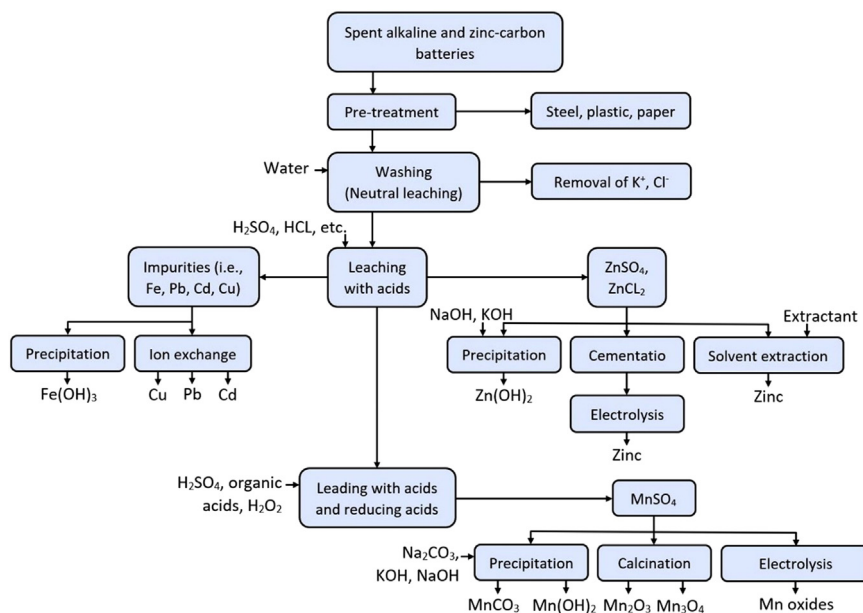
Spent alkaline and zinc-carbon batteries

Pre-treatment

Steel, plastic, paper

Water

Washing (Neutral leaching)

Removal of $K^+$, $Cl^-$

$H_2SO_4$, HCL, etc.

Impurities (i.e., Fe, Pb, Cd, Cu)

Leaching with acids

$ZnSO_4$, $ZnCL_2$

NaOH, KOH

Extractant

Precipitation

Ion exchange

$Fe(OH)_3$

Cu Pb Cd

Precipitation

Cementatio

Solvent extraction

$Zn(OH)_2$

Zinc

Electrolysis

Zinc

$H_2SO_4$, organic acids, $H_2O_2$

Leading with acids and reducing acids

$MnSO_4$

$Na_2CO_3$, KOH, NaOH

Precipitation

Calcination

Electrolysis

$MnCO_3$ $Mn(OH)_2$ $Mn_2O_3$ $Mn_3O_4$

Mn oxides